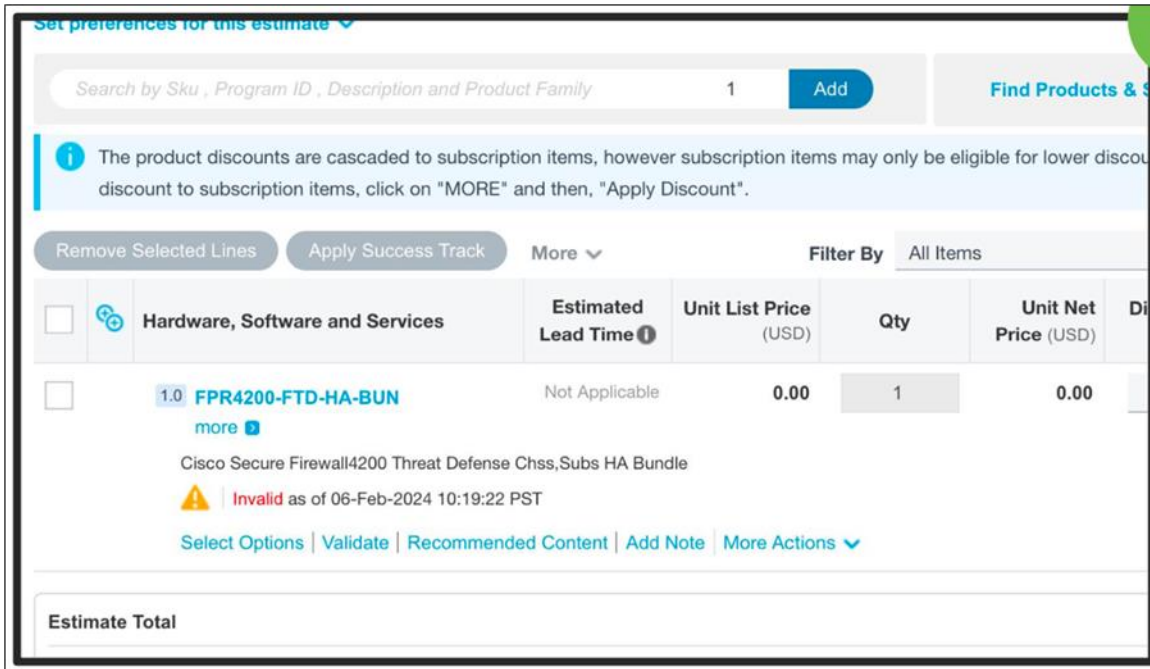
Set preferences for this estimate

Search by Sku , Program ID , Description and Product Family

1

Add

Find Products & S

The product discounts are cascaded to subscription items, however subscription items may only be eligible for lower discou discount to subscription items, click on "MORE" and then, "Apply Discount".

Remove Selected Lines

Apply Success Track

More

Filter By

All Items

| | | Hardware, Software and Services | Estimated Lead Time | Unit List Price (USD) | Qty | Unit Net Price (USD) | Di |
|---|---|---|---|---|---|---|---|
| | | 1.0 FPR4200-FTD-HA-BUN more | Not Applicable | 0.00 | 1 | 0.00 | |

Cisco Secure Firewall4200 Threat Defense Chss,Subs HA Bundle

Invalid as of 06-Feb-2024 10:19:22 PST

Select Options | Validate | Recommended Content | Add Note | More Actions

Estimate Total